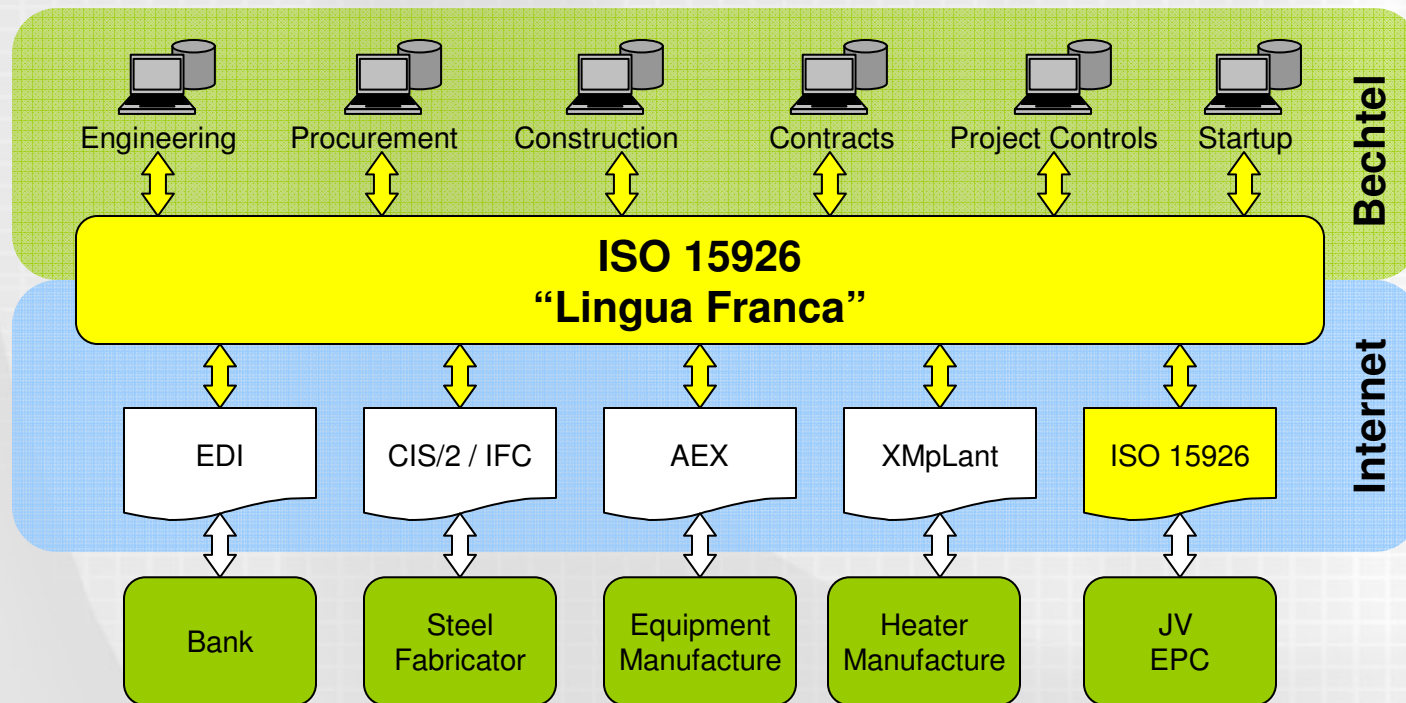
Engineering Procurement Construction Contracts Project Controls Startup

Bechtel

ISO 15926
“Lingua Franca”

Internet

EDI CIS/2 / IFC AEX XMpLant ISO 15926

Bank

Steel Fabricator

Equipment Manufacture

Heater Manufacture

JV EPC